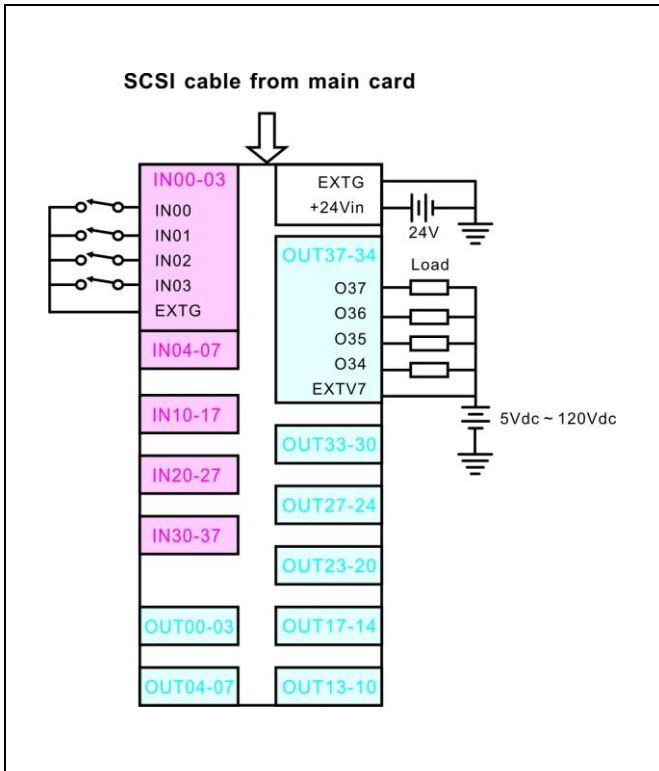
SCSI cable from main card

IN00-03
IN00
IN01
IN02
IN03
EXTG

EXTG
+24Vin
24V

OUT37-34
Load
O37
O36
O35
O34
EXTV7

5Vdc ~ 120Vdc

IN04-07
IN10-17
OUT33-30
IN20-27
OUT27-24
IN30-37
OUT23-20
OUT00-03
OUT17-14
OUT04-07
OUT13-10